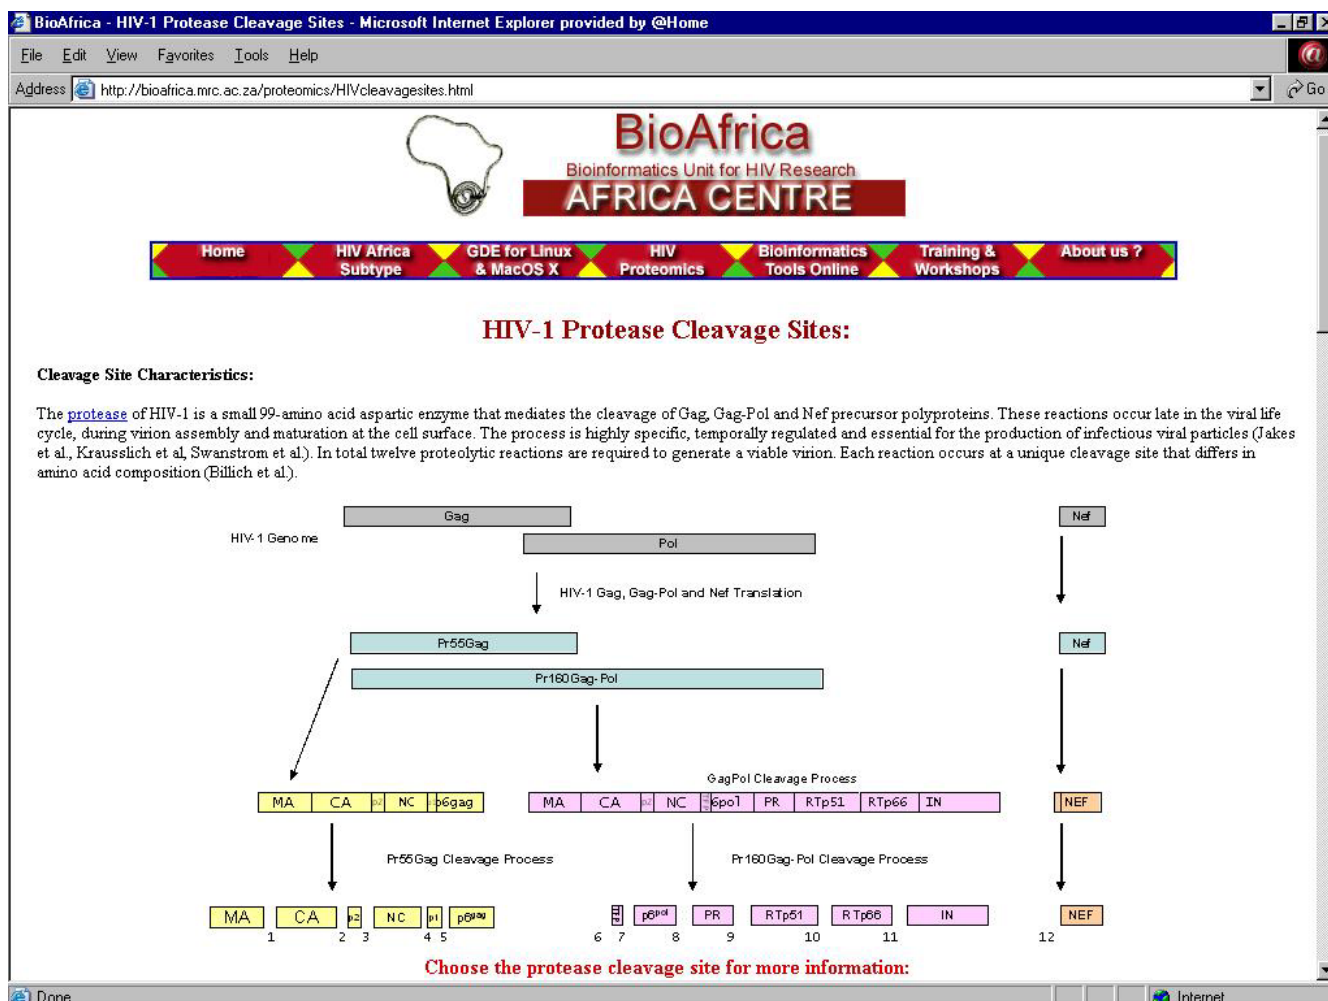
BioAfrica - HIV-1 Protease Cleavage Sites - Microsoft Internet Explorer provided by @Home

File Edit View Favorites Tools Help

Address http://bioafrica.mrc.ac.za/proteomics/HIVcleavagesites.html Go

BioAfrica
Bioinformatics Unit for HIV Research
AFRICA CENTRE

Home | HIV Africa Subtype | GDE for Linux & MacOS X | HIV Proteomics | Bioinformatics Tools Online | Training & Workshops | About us ?

HIV-1 Protease Cleavage Sites:

Cleavage Site Characteristics:

The protease of HIV-1 is a small 99-amino acid aspartic enzyme that mediates the cleavage of Gag, Gag-Pol and Nef precursor polyproteins. These reactions occur late in the viral life cycle, during virion assembly and maturation at the cell surface. The process is highly specific, temporally regulated and essential for the production of infectious viral particles (Jakes et al., Krausslich et al, Swanstrom et al.). In total twelve proteolytic reactions are required to generate a viable virion. Each reaction occurs at a unique cleavage site that differs in amino acid composition (Billich et al.).

Gag
Nef
HIV-1 Genome
Pol
HIV-1 Gag, Gag-Pol and Nef Translation
Pr55Gag
Nef
Pr160Gag-Pol
GagPol Cleavage Process
MA CA p2 NC p1 p6gag
MA CA p2 NC p6pol PR RTp51 RTp66 IN
NEF
Pr55Gag Cleavage Process
Pr160Gag-Pol Cleavage Process
MA CA p2 NC p1 p6gag
p6pol PR RTp51 RTp66 IN
NEF
1 2 3 4 5 6 7 8 9 10 11 12

Choose the protease cleavage site for more information:

Done
Internet